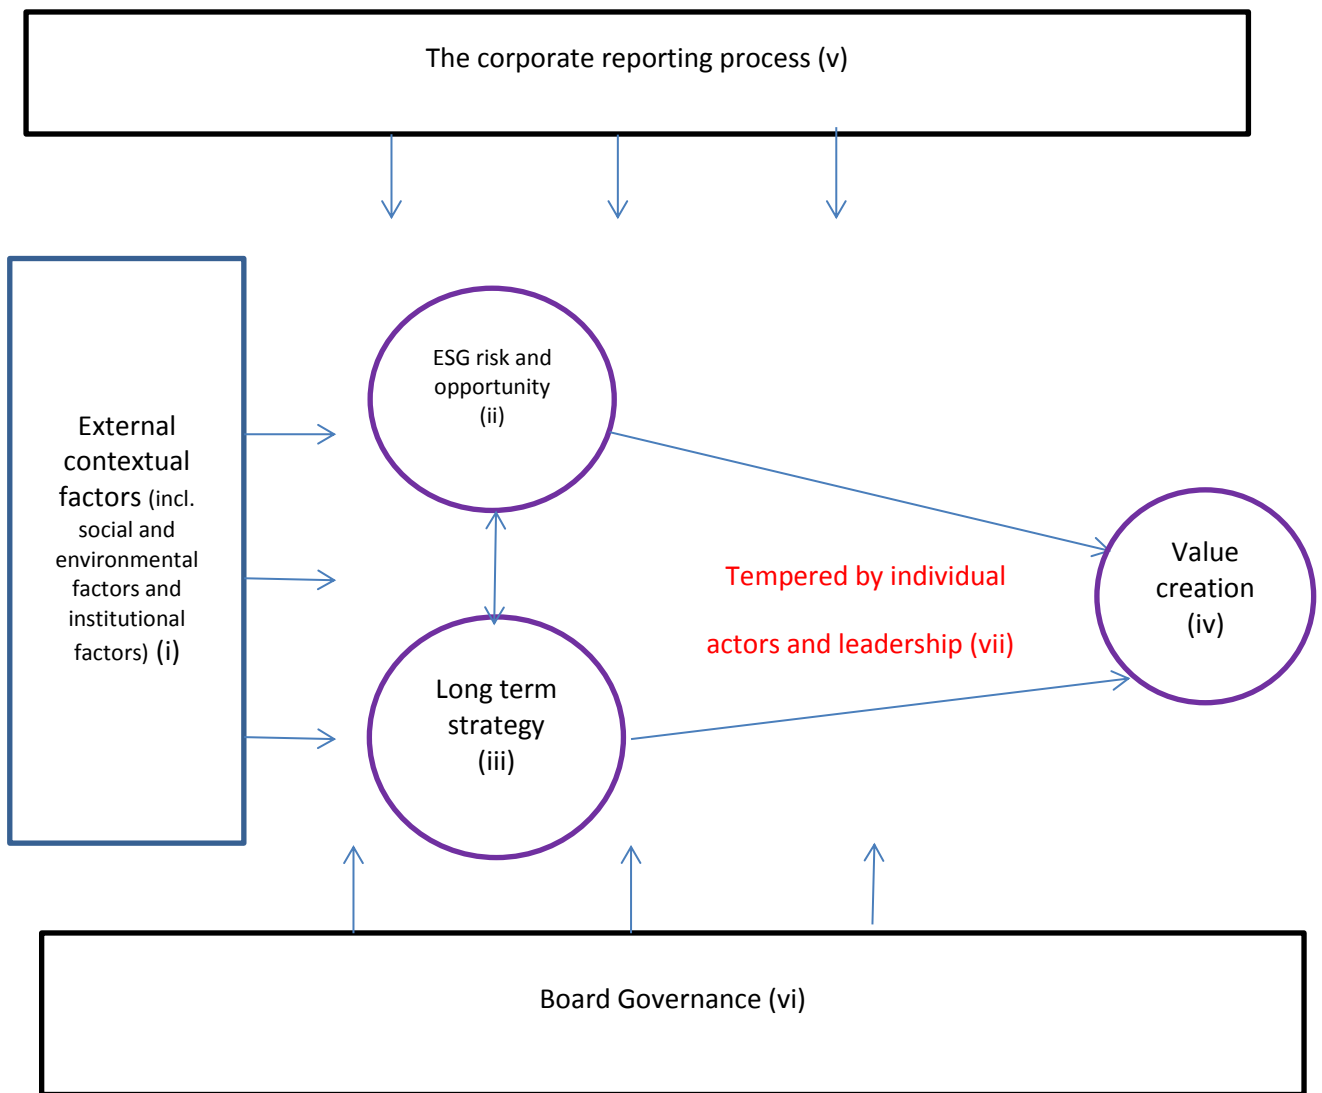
The corporate reporting process (v)

External contextual factors (incl. social and environmental factors and institutional factors) (i)

ESG risk and opportunity (ii)

Long term strategy (iii)

Tempered by individual actors and leadership (vii)

Value creation (iv)

Board Governance (vi)